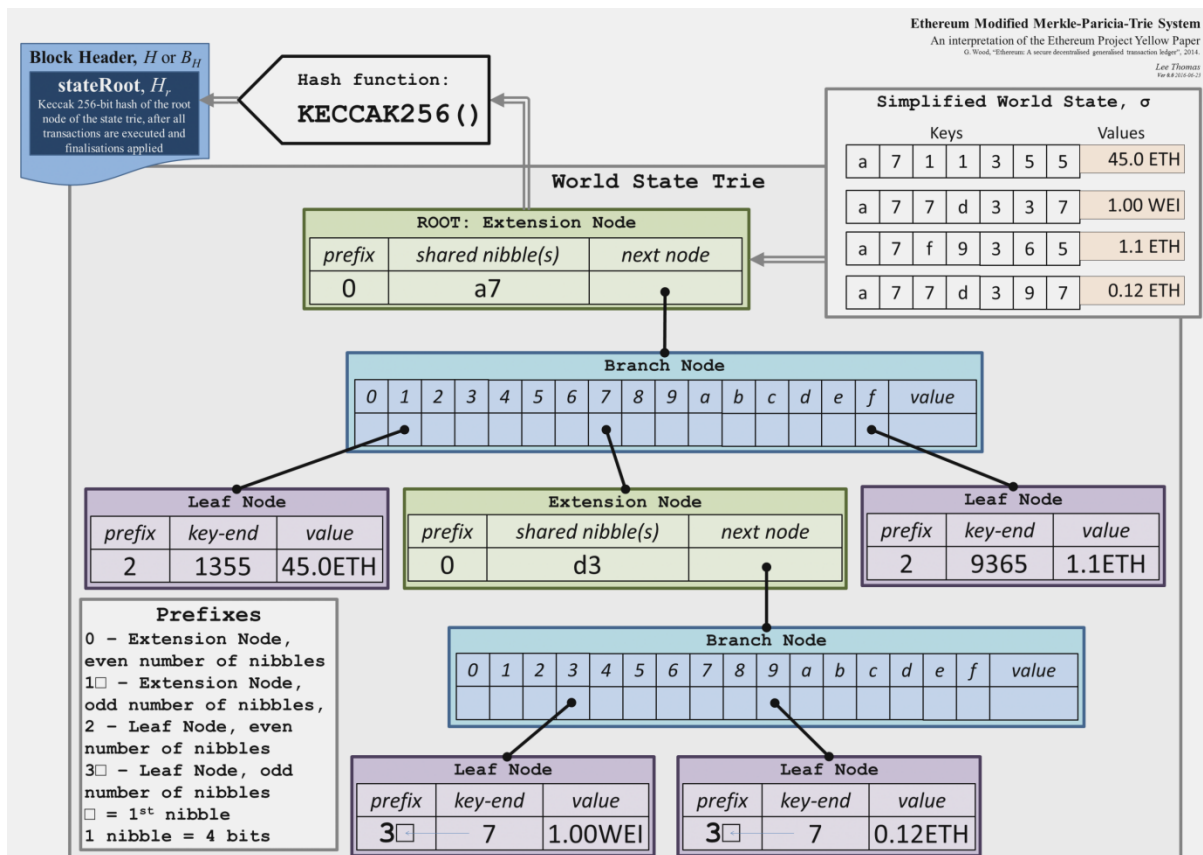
Ethereum Modified Merkle-Paricia-Trie System
An interpretation of the Ethereum Project Yellow Paper
G. Wood, "Ethereum: A secure decentralised generalised transaction ledger", 2014.
Lee Thomas
Ver 0.8 2016-06-23

Block Header, $H$ or $B_H$
stateRoot, $H_r$
Keccak 256-bit hash of the root node of the state trie, after all transactions are executed and finalisations applied

Hash function:
KECCAK256()

Simplified World State, σ

| Keys | | | | | | | Values |
|---|---|---|---|---|---|---|---|
| a | 7 | 1 | 1 | 3 | 5 | 5 | 45.0 ETH |
| a | 7 | 7 | d | 3 | 3 | 7 | 1.00 WEI |
| a | 7 | f | 9 | 3 | 6 | 5 | 1.1 ETH |
| a | 7 | 7 | d | 3 | 9 | 7 | 0.12 ETH |

World State Trie

ROOT: Extension Node

| prefix | shared nibble(s) | next node |
|---|---|---|
| 0 | a7 | |

Branch Node

| 0 | 1 | 2 | 3 | 4 | 5 | 6 | 7 | 8 | 9 | a | b | c | d | e | f | value |
|---|---|---|---|---|---|---|---|---|---|---|---|---|---|---|---|---|

Leaf Node

| prefix | key-end | value |
|---|---|---|
| 2 | 1355 | 45.0ETH |

Extension Node

| prefix | shared nibble(s) | next node |
|---|---|---|
| 0 | d3 | |

Leaf Node

| prefix | key-end | value |
|---|---|---|
| 2 | 9365 | 1.1ETH |

Prefixes
0 - Extension Node, even number of nibbles
1□ - Extension Node, odd number of nibbles,
2 - Leaf Node, even number of nibbles
3□ - Leaf Node, odd number of nibbles
□ = 1$^{st}$ nibble
1 nibble = 4 bits

Branch Node

| 0 | 1 | 2 | 3 | 4 | 5 | 6 | 7 | 8 | 9 | a | b | c | d | e | f | value |
|---|---|---|---|---|---|---|---|---|---|---|---|---|---|---|---|---|

Leaf Node

| prefix | key-end | value |
|---|---|---|
| 3□ | 7 | 1.00WEI |

Leaf Node

| prefix | key-end | value |
|---|---|---|
| 3□ | 7 | 0.12ETH |